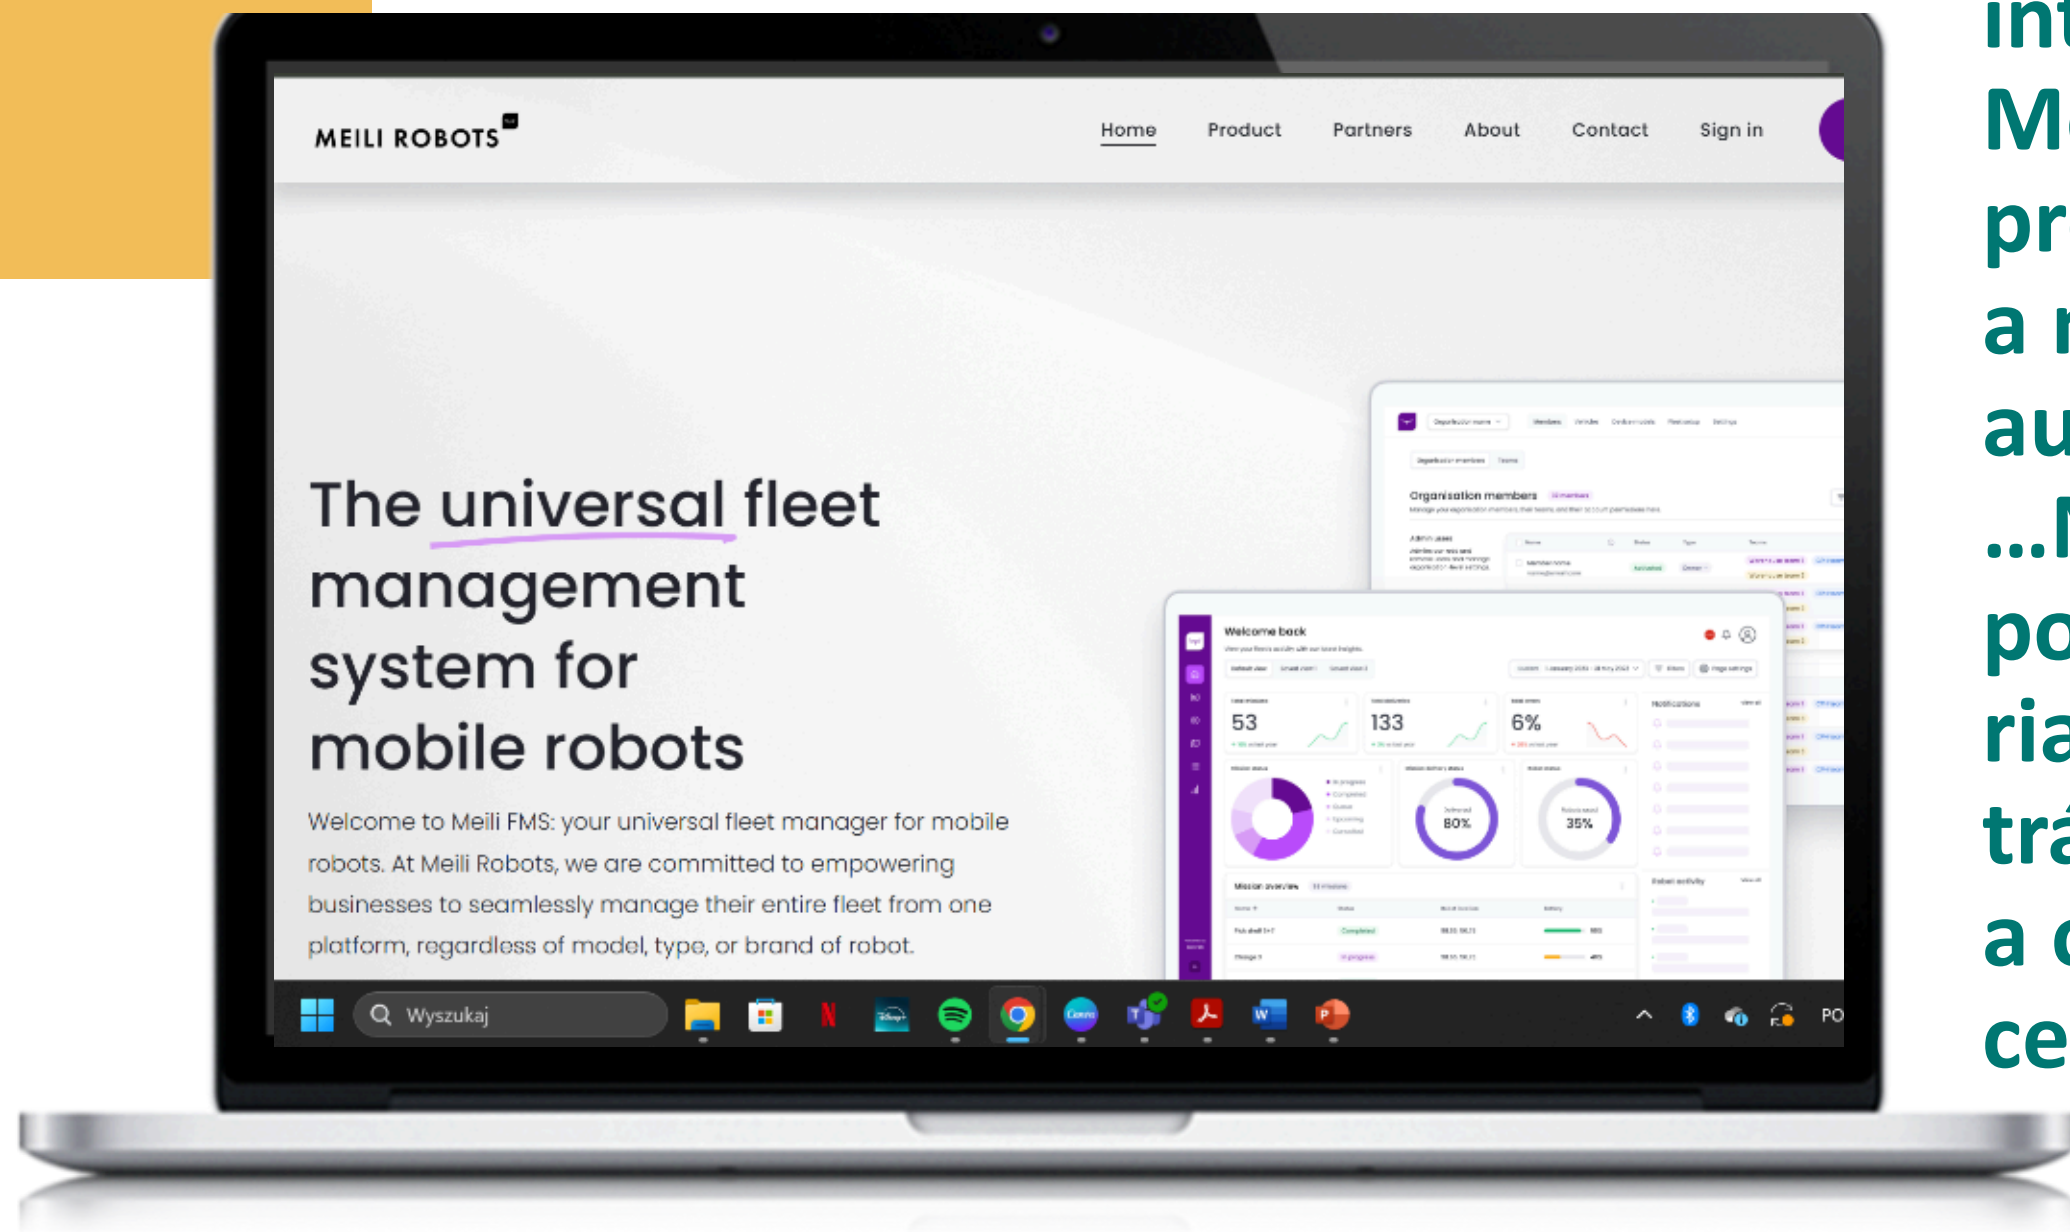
MEILI ROBOTS

Home Product Partners About Contact Sign in

The universal fleet management system for mobile robots

Welcome to Meili FMS: your universal fleet manager for mobile robots. At Meili Robots, we are committed to empowering businesses to seamlessly manage their entire fleet from one platform, regardless of model, type, or brand of robot.

Organisation members

Welcome back

53 133 6%

80% 35%

Wyszukaj

PO

int
M
pr
a r
au
...M
po
ria
trá
a c
ce